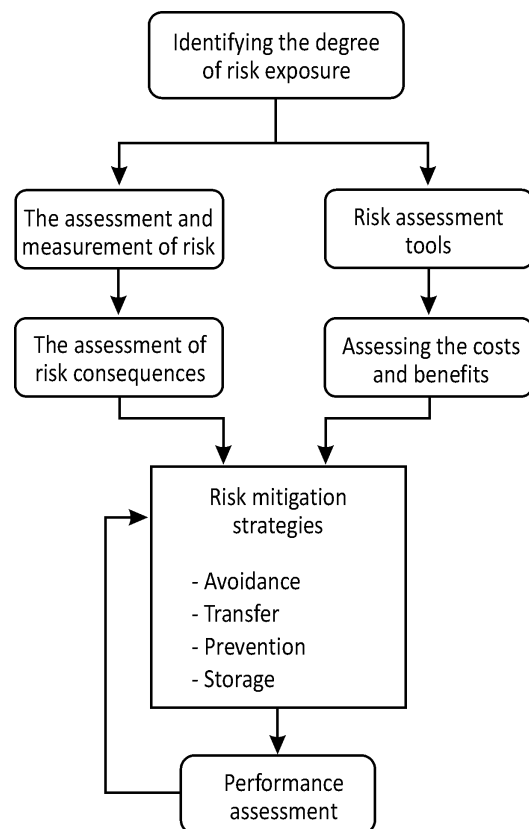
Identifying the degree of risk exposure

The assessment and measurement of risk

Risk assessment tools

The assessment of risk consequences

Assessing the costs and benefits

Risk mitigation strategies

- Avoidance
- Transfer
- Prevention
- Storage

Performance assessment